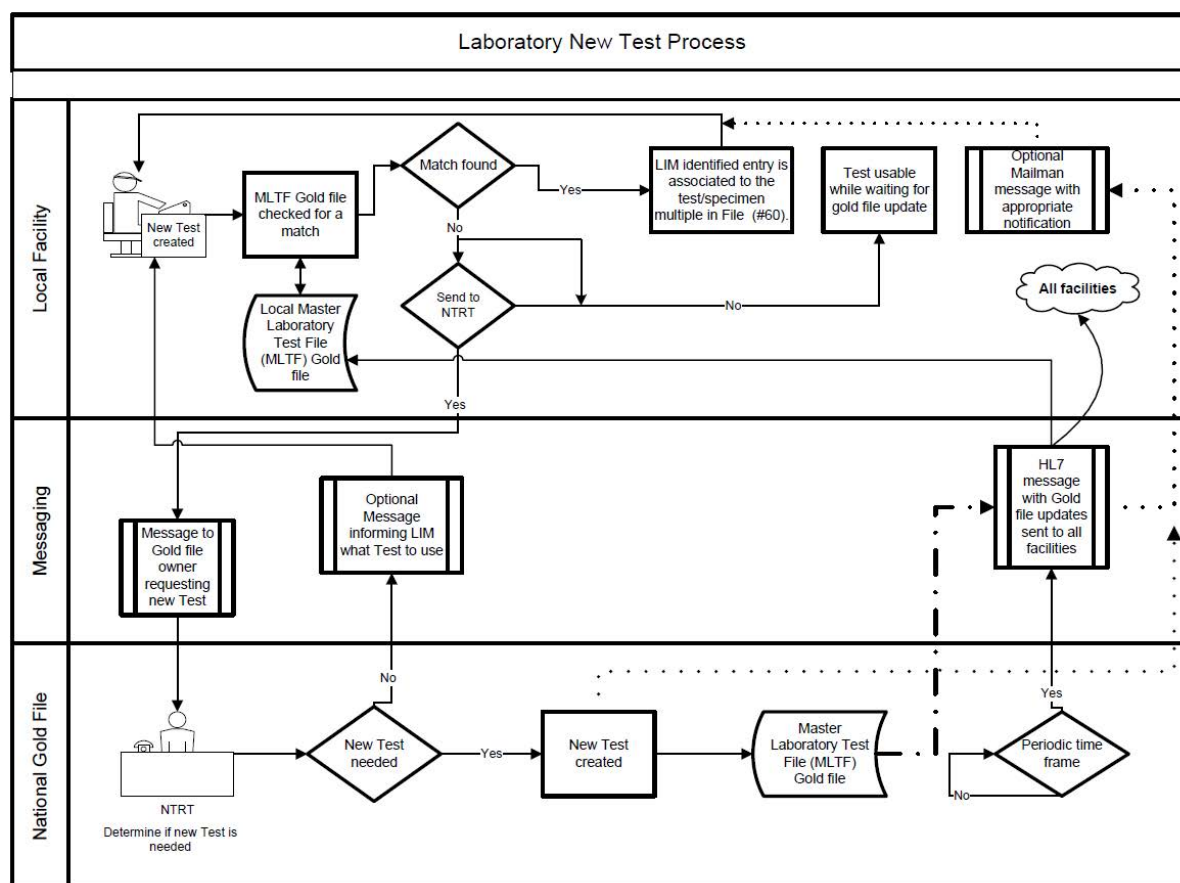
Laboratory New Test Process

Local Facility

New Test created

MLTF Gold file checked for a match

Match found

Yes

LIM identified entry is associated to the test/specimen multiple in File (#60).

Test usable while waiting for gold file update

Optional Mailman message with appropriate notification

No

Send to NTRT

No

All facilities

Local Master Laboratory Test File (MLTF) Gold file

Yes

Messaging

Message to Gold file owner requesting new Test

Optional Message informing LIM what Test to use

HL7 message with Gold file updates sent to all facilities

National Gold File

No

NTRT

Determine if new Test is needed

New Test needed

Yes

New Test created

Master Laboratory Test File (MLTF) Gold file

Yes

Periodic time frame

No